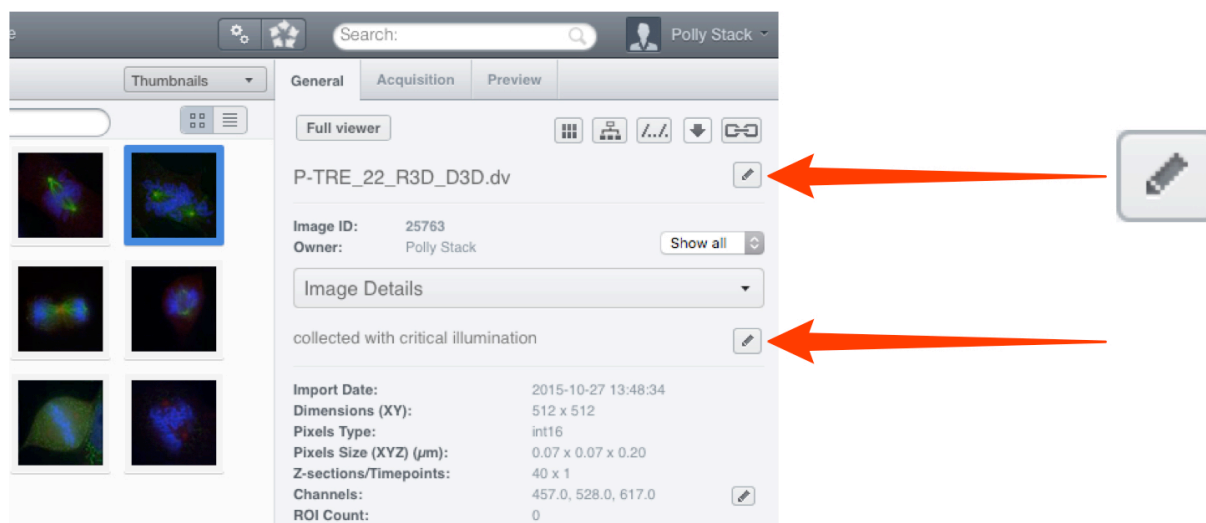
e

Search:

Polly Stack

Thumbnails

General Acquisition Preview

Full viewer

P-TRE_22_R3D_D3D.dv

Image ID: 25763
Owner: Polly Stack

Show all

Image Details

collected with critical illumination

| | |
|---|---|
| Import Date: | 2015-10-27 13:48:34 |
| Dimensions (XY): | 512 x 512 |
| Pixels Type: | int16 |
| Pixels Size (XYZ) (µm): | 0.07 x 0.07 x 0.20 |
| Z-sections/Timepoints: | 40 x 1 |
| Channels: | 457.0, 528.0, 617.0 |
| ROI Count: | 0 |